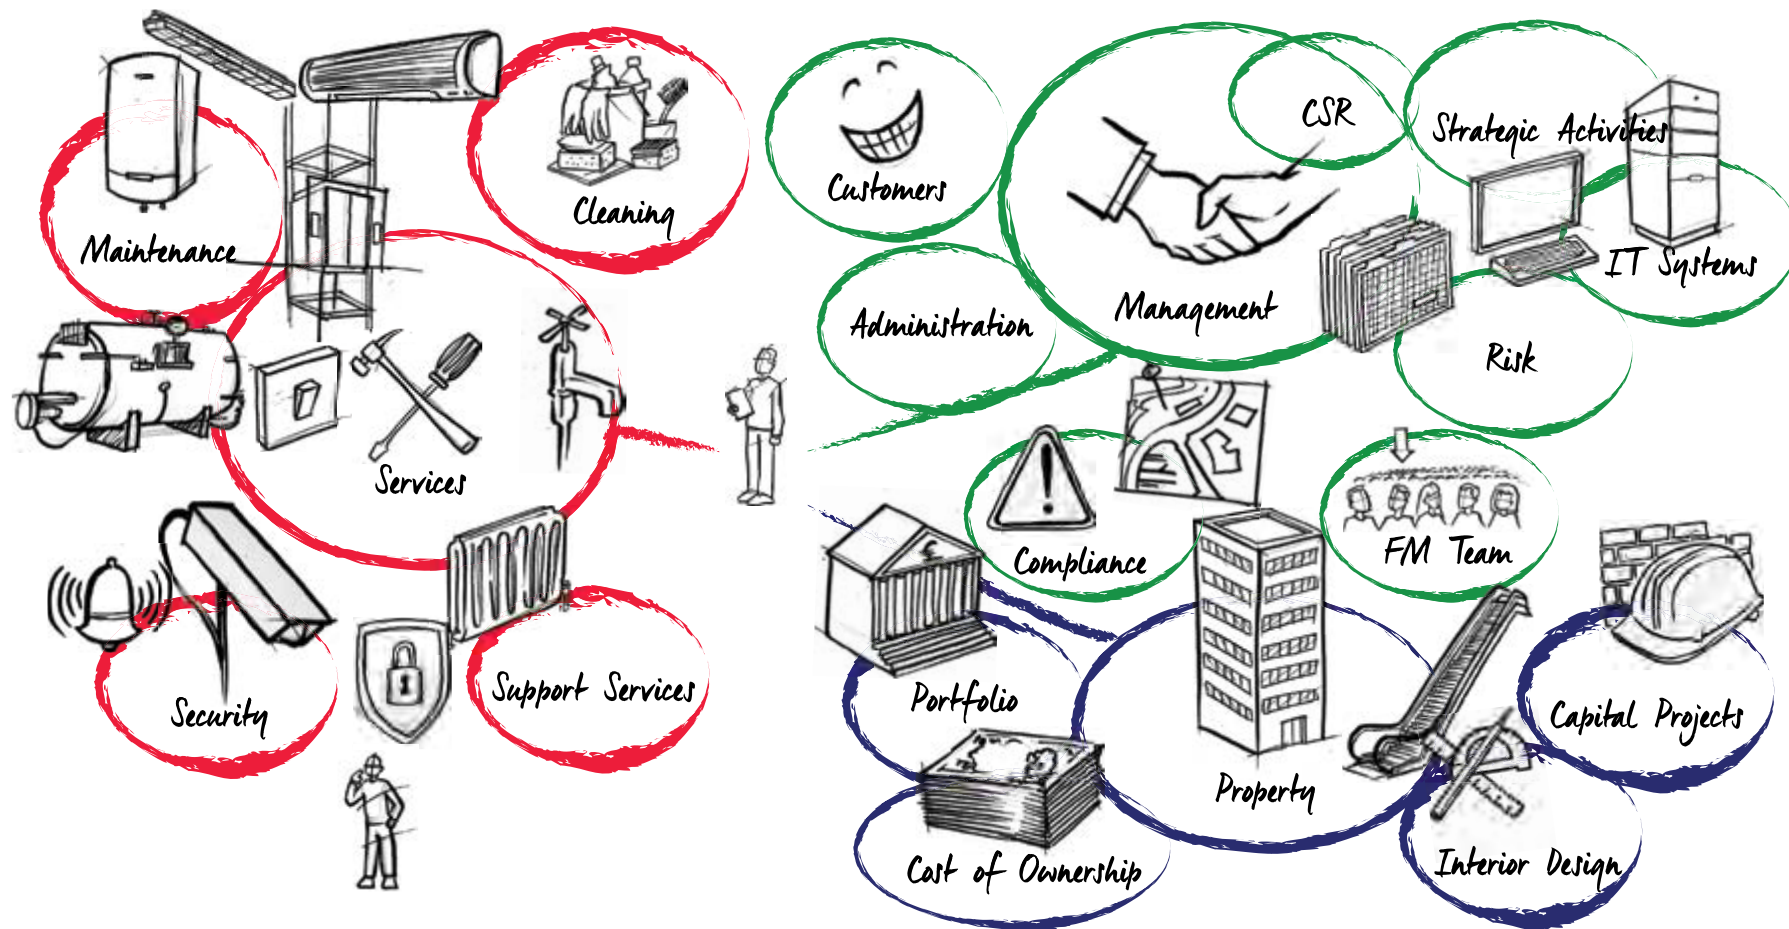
Cleaning

Maintenance

Services

Security

Support Services

Customers

CSR

Strategic Activities

Management

IT Systems

Administration

Risk

Compliance

FM Team

Portfolio

Capital Projects

Property

Cost of Ownership

Interior Design